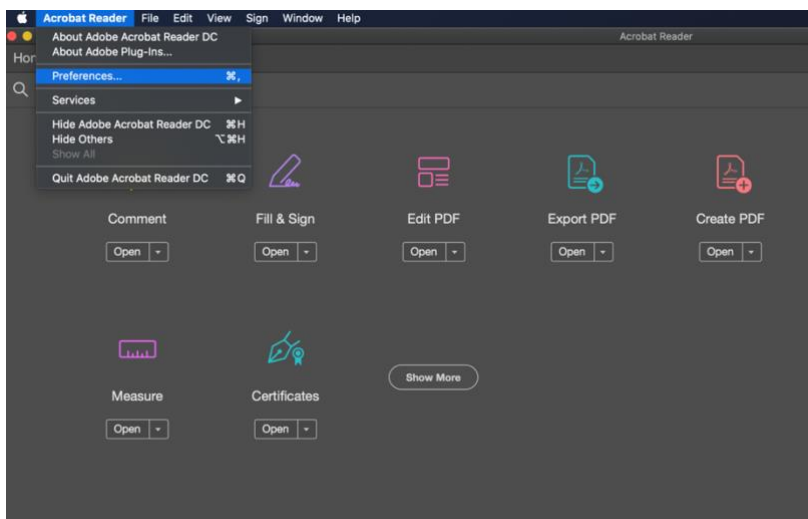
Acrobat Reader File Edit View Sign Window Help

About Adobe Acrobat Reader DC
About Adobe Plug-Ins...

Preferences... ⌘,

Services ▶

Hide Adobe Acrobat Reader DC ⌘H
Hide Others ⌥⌘H
Show All

Quit Adobe Acrobat Reader DC ⌘Q

Acrobat Reader

Hor

Comment
Open

Fill & Sign
Open

Edit PDF
Open

Export PDF
Open

Create PDF
Open

Measure
Open

Certificates
Open

Show More